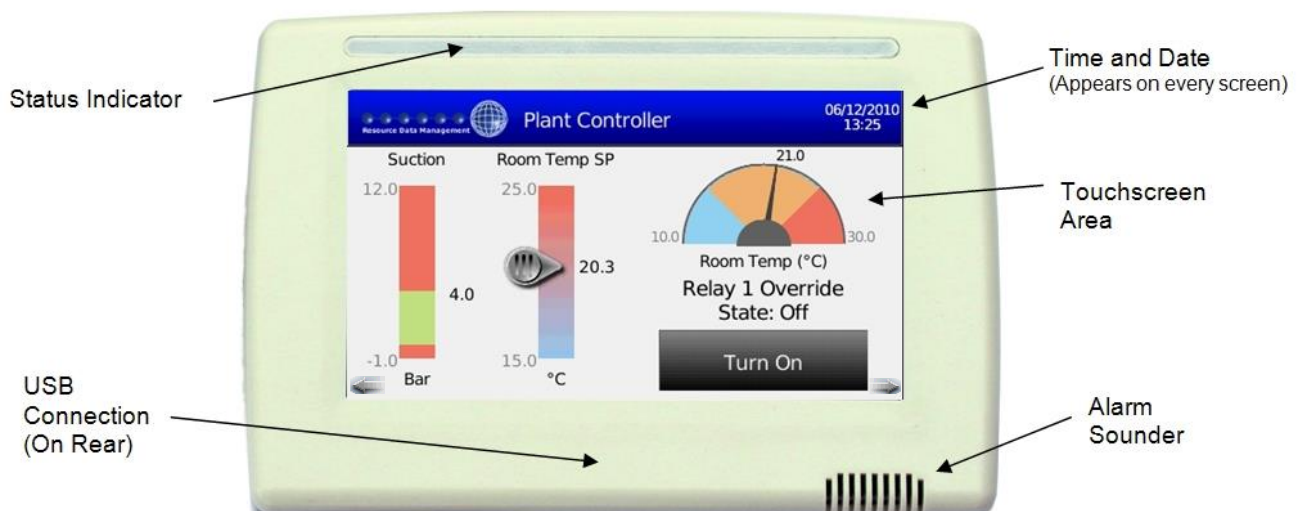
Status Indicator

Time and Date
(Appears on every screen)

Resource Data Management

Plant Controller

06/12/2010
13:25

Suction

12.0

4.0

-1.0

Bar

Room Temp SP

25.0

20.3

15.0

°C

21.0

10.0

30.0

Room Temp (°C)

Relay 1 Override
State: Off

Turn On

Touchscreen Area

USB Connection (On Rear)

Alarm Sounder